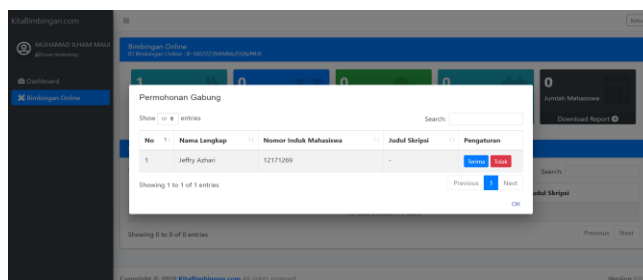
KitaBimbingan.com
MUHAMAD ILHAM MAULANA
Dosen Pembimbing
Dashboard
Bimbingan Online
Bimbingan Online
ID Bimbingan Online : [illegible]
1
0
0
0
0
Jumlah Mahasiswa
Download Report
Permohonan Gabung
Show 10 entries
Search:
| No | Nama Lengkap | Nomor Induk Mahasiswa | Judul Skripsi | Pengaturan |
|---|---|---|---|---|
| 1 | Jeffry Azhari | 12171269 | - | Terima Tolak |
Showing 1 to 1 of 1 entries
Previous 1 Next
OK
Search:
Judul Skripsi
Showing 0 to 0 of 0 entries
Previous Next
Copyright © 2020 KitaBimbingan.com All rights reserved.
Version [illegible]